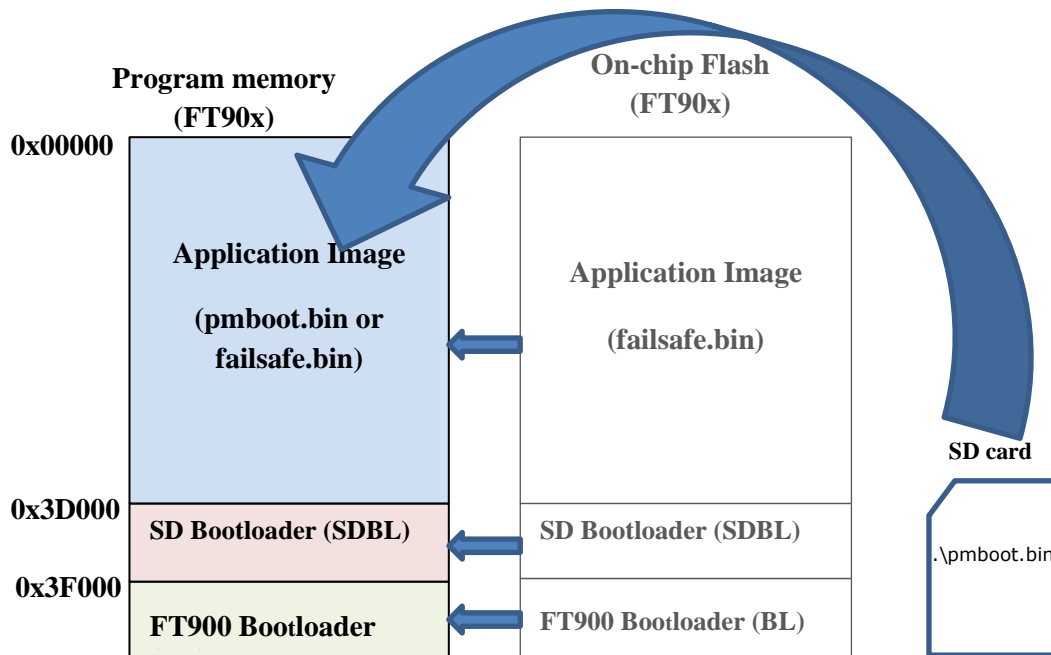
Program memory (FT90x)

On-chip Flash (FT90x)

0x00000

Application Image

(pmboot.bin or failsafe.bin)

Application Image

(failsafe.bin)

SD card

0x3D000

SD Bootloader (SDBL)

SD Bootloader (SDBL)

.\pmboot.bin

0x3F000

FT900 Bootloader

FT900 Bootloader (BL)